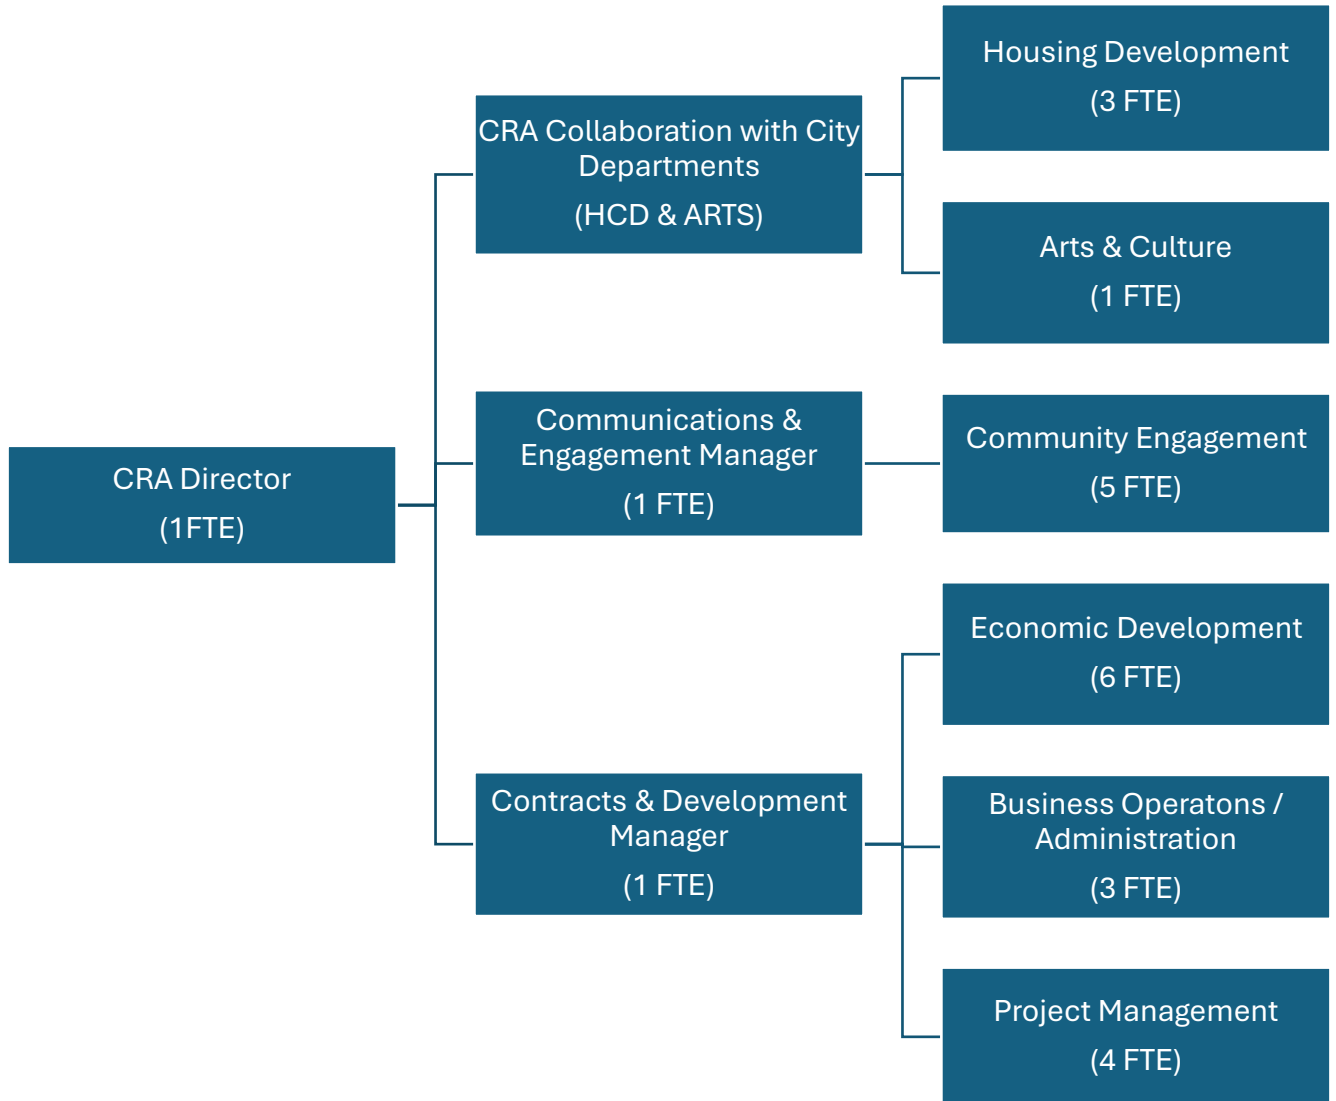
CRA Director
(1FTE)

CRA Collaboration with City Departments
(HCD & ARTS)

Housing Development
(3 FTE)

Arts & Culture
(1 FTE)

Communications & Engagement Manager
(1 FTE)

Community Engagement
(5 FTE)

Contracts & Development Manager
(1 FTE)

Economic Development
(6 FTE)

Business Operatons / Administration
(3 FTE)

Project Management
(4 FTE)